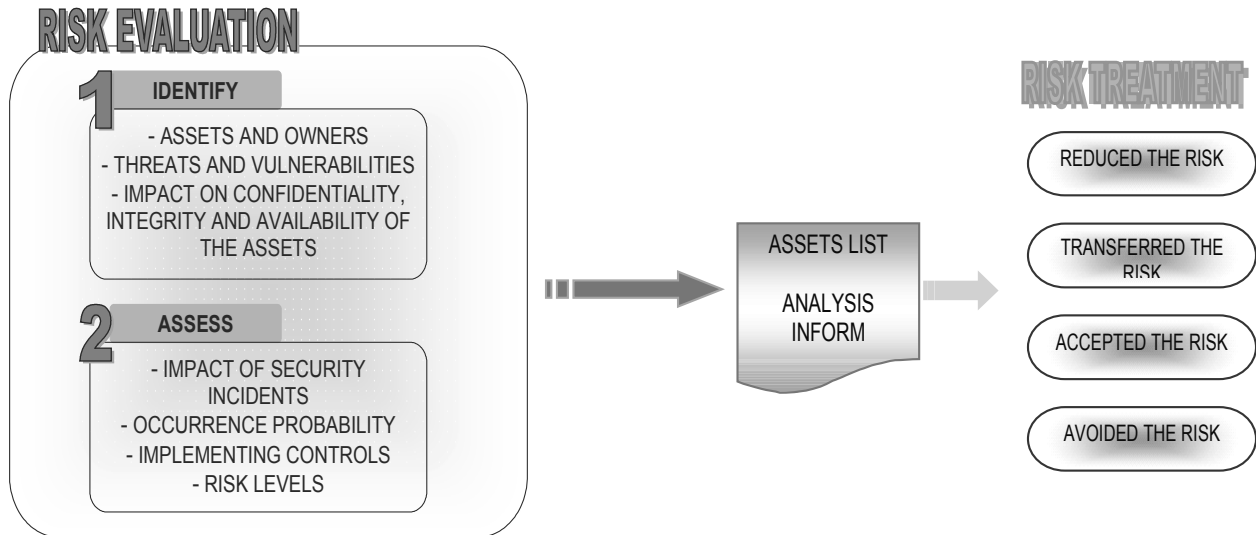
RISK EVALUATION

1 IDENTIFY

- ASSETS AND OWNERS
- THREATS AND VULNERABILITIES
- IMPACT ON CONFIDENTIALITY, INTEGRITY AND AVAILABILITY OF THE ASSETS

2 ASSESS

- IMPACT OF SECURITY INCIDENTS
- OCCURRENCE PROBABILITY
- IMPLEMENTING CONTROLS
- RISK LEVELS

ASSETS LIST

ANALYSIS INFORM

RISK TREATMENT

REDUCED THE RISK

TRANSFERRED THE RISK

ACCEPTED THE RISK

AVOIDED THE RISK